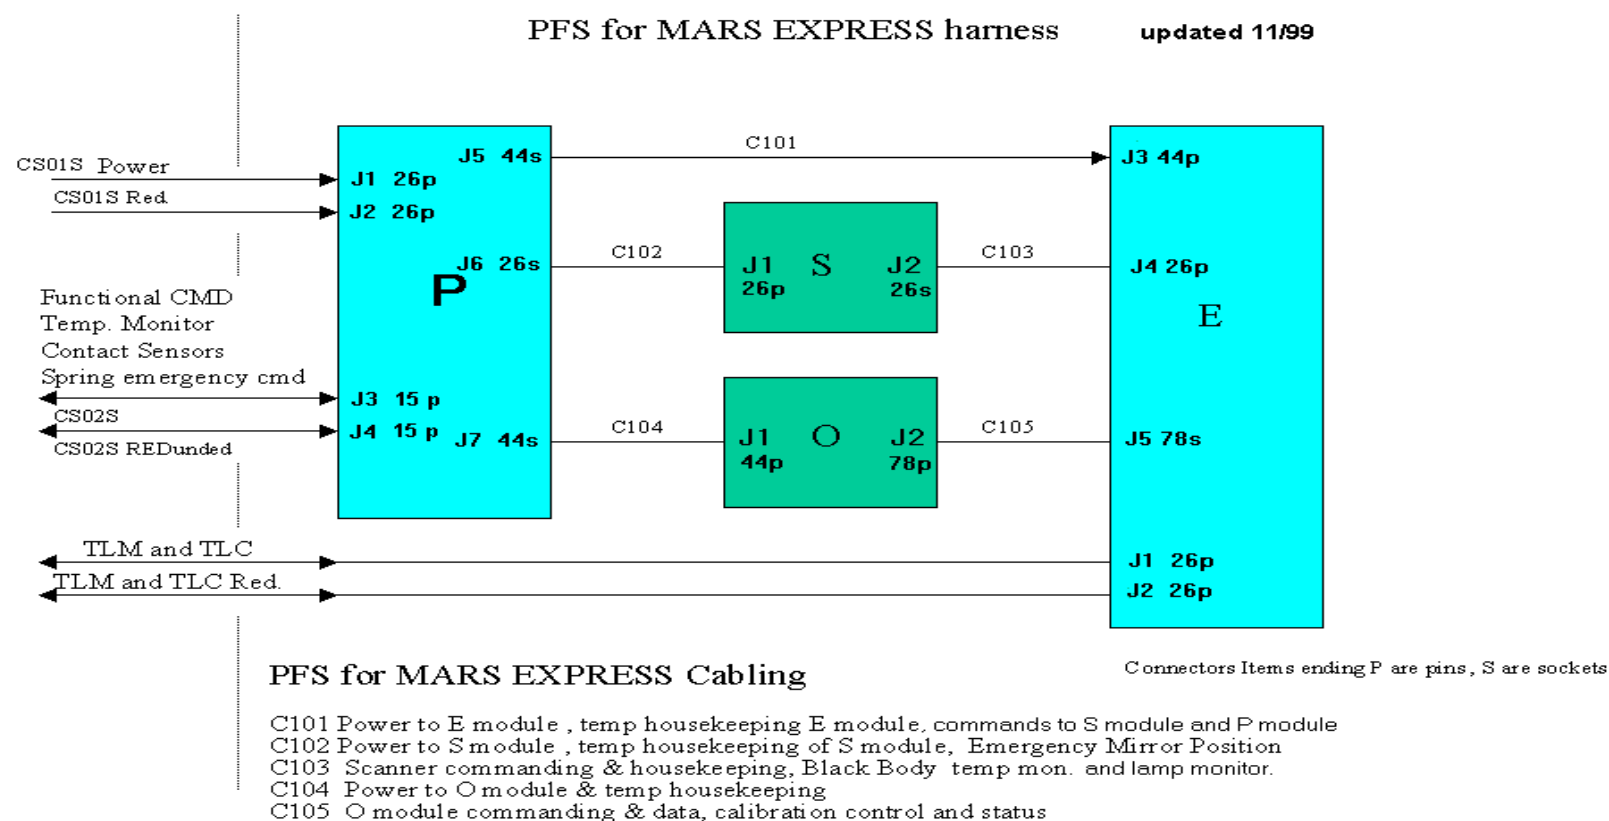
PFS for MARS EXPRESS harness updated 11/99

CS01S Power
CS01S Red
J1 26p
J2 26p
J5 44s
C101
J3 44p
J6 26s
P
C102
J1 S J2
26p 26s
C103
J4 26p
E
Functional CMD
Temp. Monitor
Contact Sensors
Spring emergency cmd
J3 15 p
CS02S
J4 15 p
J7 44s
CS02S REDunded
C104
J1 O J2
44p 78p
C105
J5 78s
TLM and TLC
TLM and TLC Red.
J1 26p
J2 26p

PFS for MARS EXPRESS Cabling

Connectors Items ending P are pins, S are sockets

C101 Power to E module , temp housekeeping E module, commands to S module and P module
C102 Power to S module , temp housekeeping of S module, Emergency Mirror Position
C103 Scanner commanding & housekeeping, Black Body temp mon. and lamp monitor.
C104 Power to O module & temp housekeeping
C105 O module commanding & data, calibration control and status